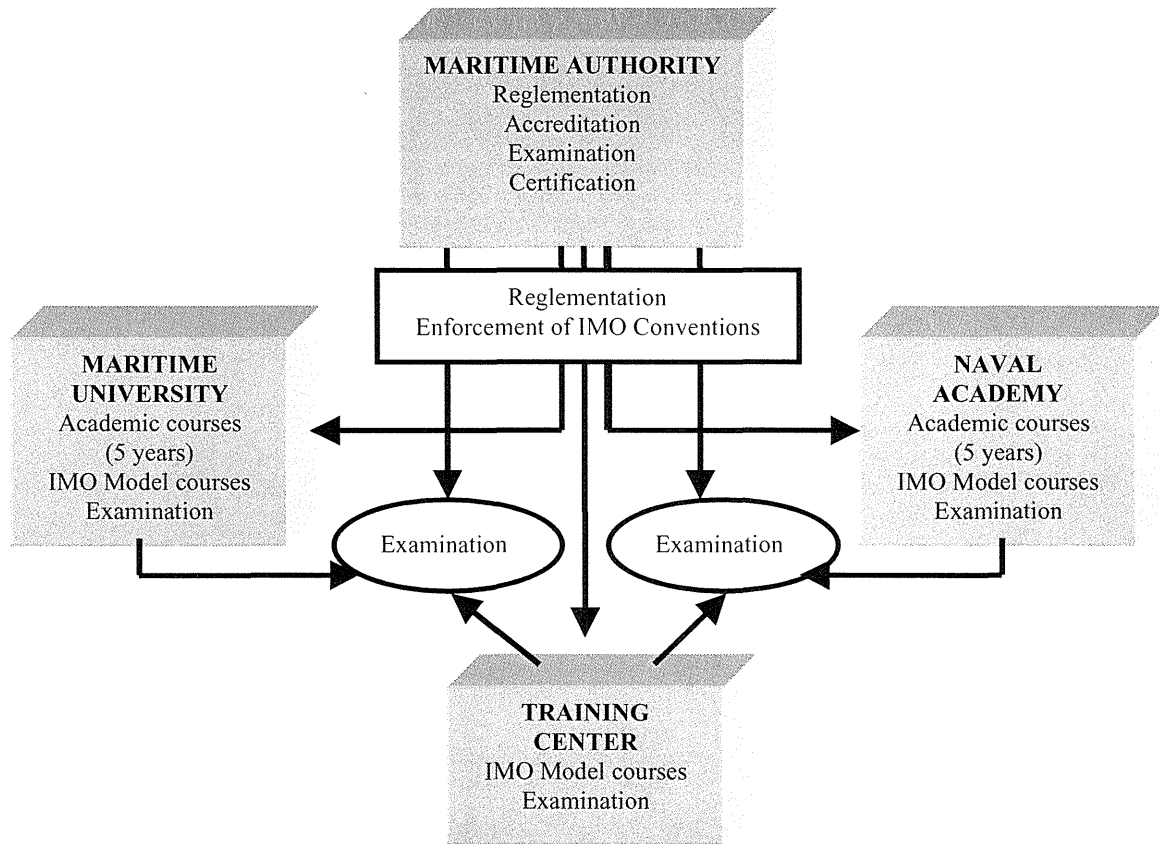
MARITIME AUTHORITY
Reglementation
Accreditation
Examination
Certification

Reglementation
Enforcement of IMO Conventions

MARITIME UNIVERSITY
Academic courses
(5 years)
IMO Model courses
Examination

NAVAL ACADEMY
Academic courses
(5 years)
IMO Model courses
Examination

Examination

Examination

TRAINING CENTER
IMO Model courses
Examination